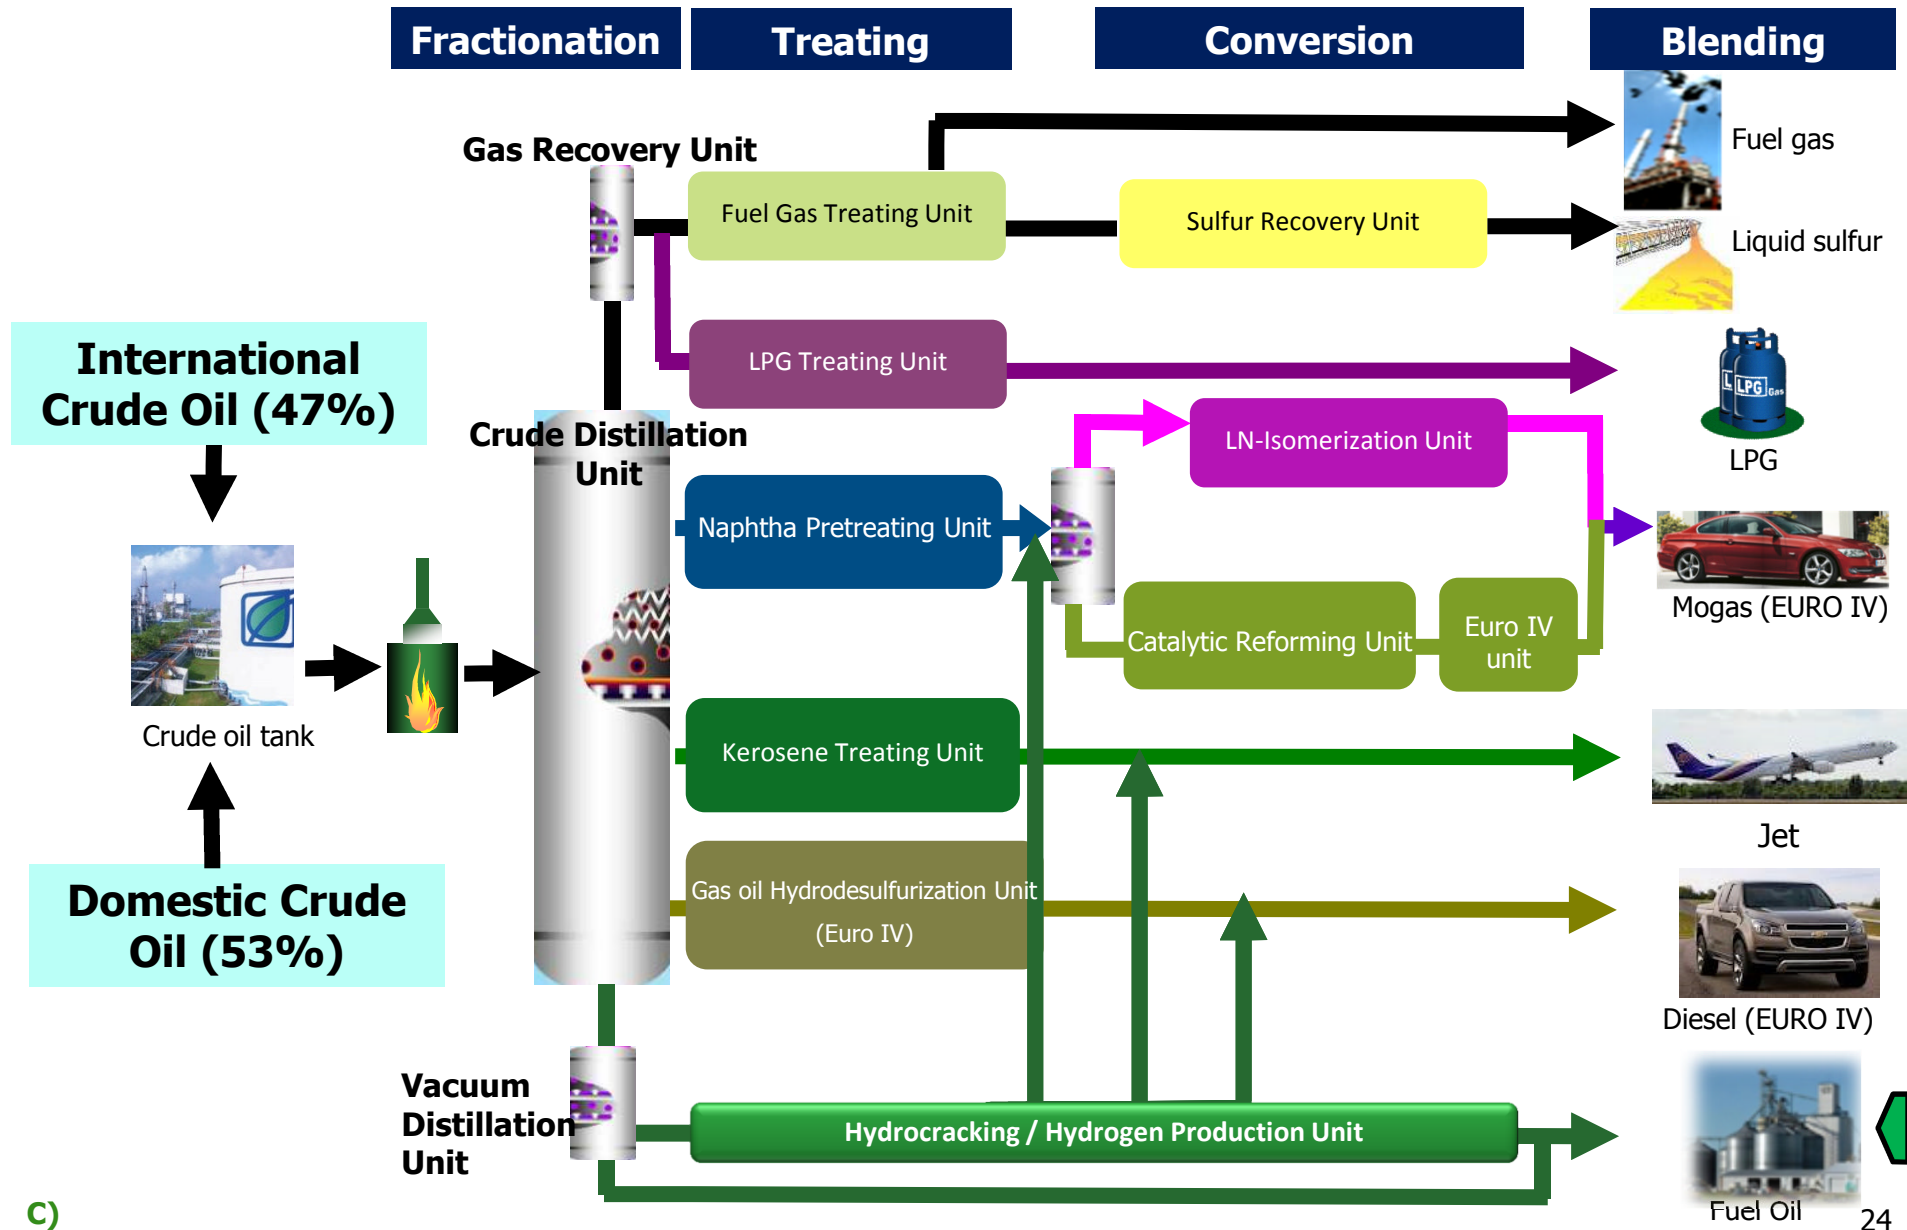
Fractionation Treating Conversion Blending

Gas Recovery Unit

Fuel Gas Treating Unit

Sulfur Recovery Unit

Fuel gas

Liquid sulfur

International Crude Oil (47%)

LPG Treating Unit

LPG

Crude Distillation Unit

LN-Isomerization Unit

Naphtha Pretreating Unit

Mogas (EURO IV)

Catalytic Reforming Unit

Euro IV unit

Crude oil tank

Kerosene Treating Unit

Jet

Domestic Crude Oil (53%)

Gas oil Hydrodesulfurization Unit (Euro IV)

Diesel (EURO IV)

Vacuum Distillation Unit

Hydrocracking / Hydrogen Production Unit

Fuel Oil

C)

24